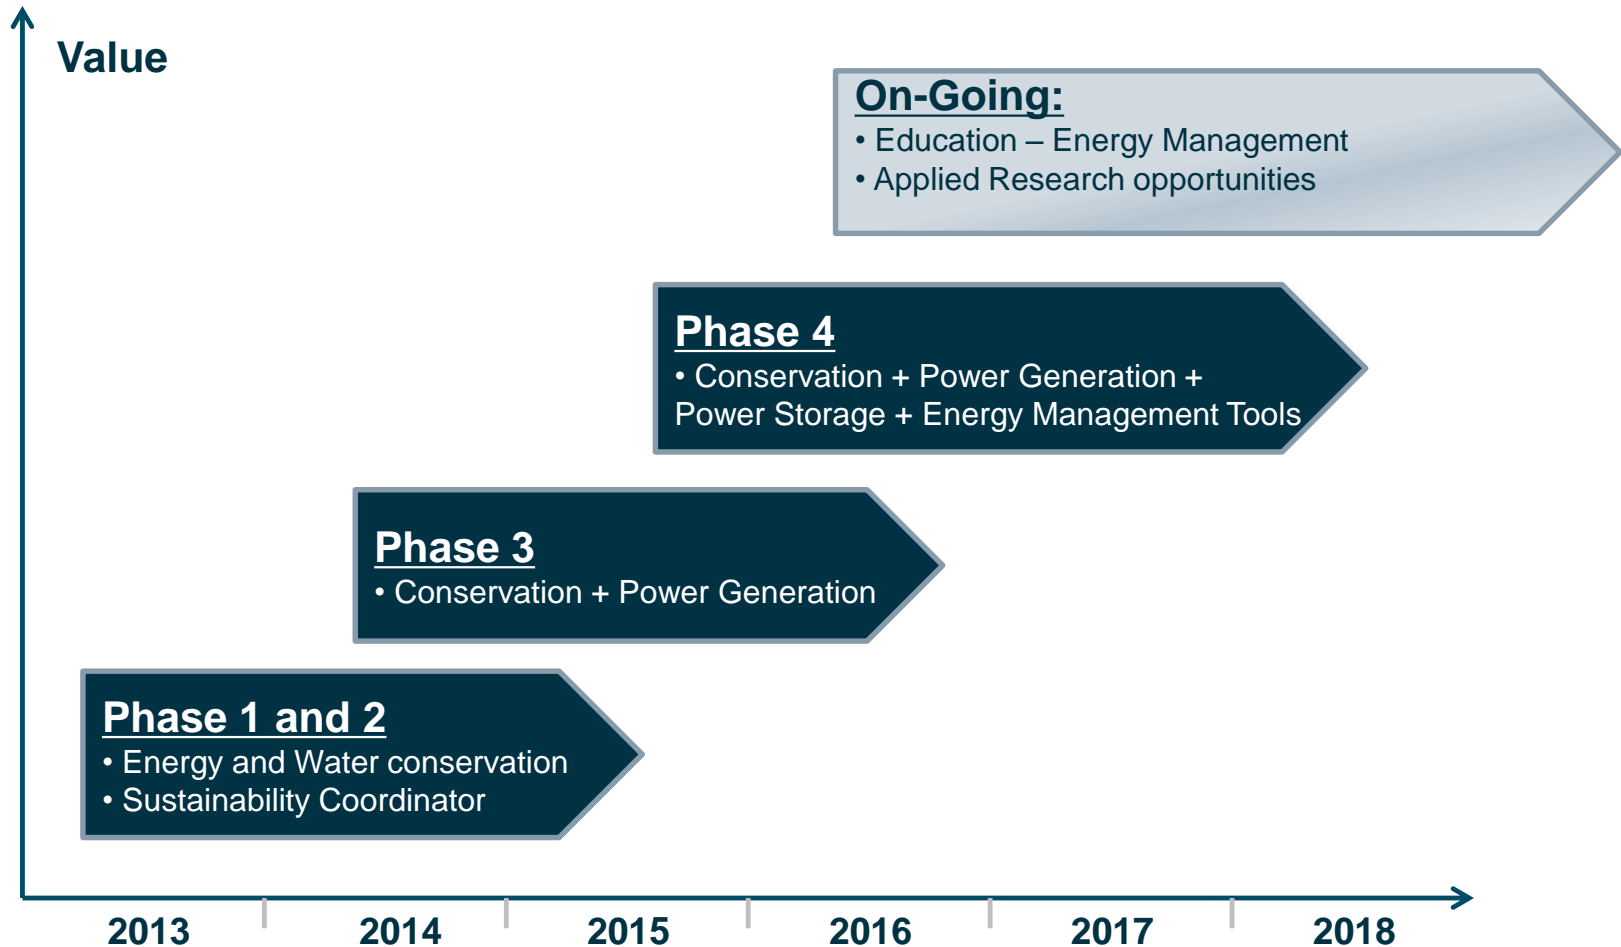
Value

On-Going:
• Education – Energy Management
• Applied Research opportunities

Phase 4
• Conservation + Power Generation + Power Storage + Energy Management Tools

Phase 3
• Conservation + Power Generation

Phase 1 and 2
• Energy and Water conservation
• Sustainability Coordinator

2013 2014 2015 2016 2017 2018